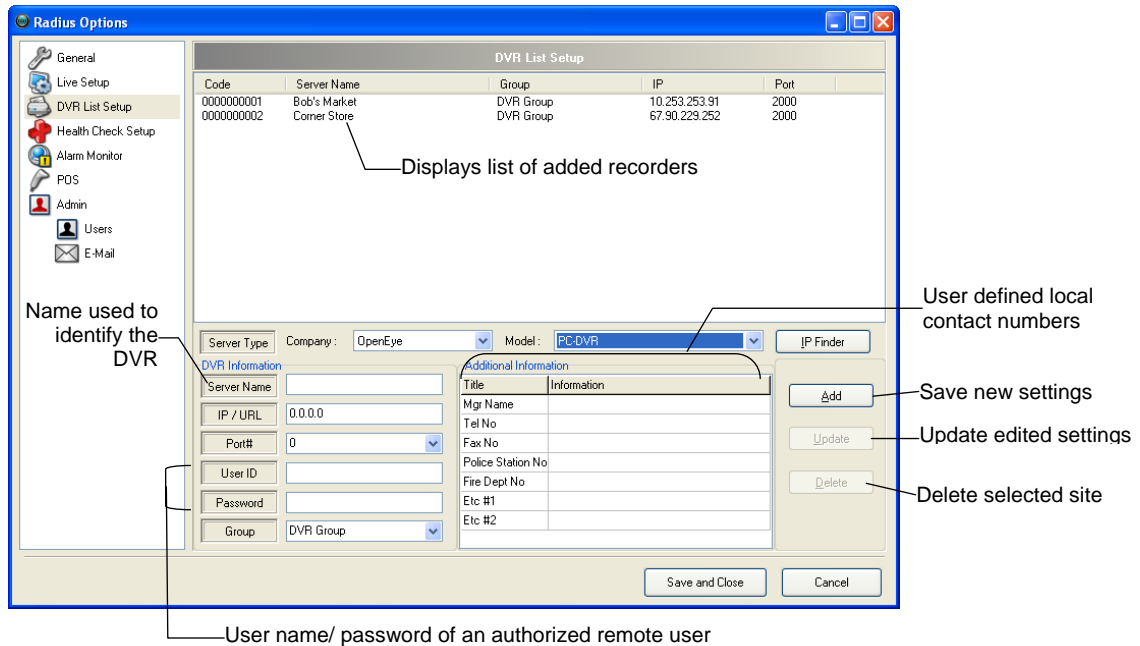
Radius Options

General
Live Setup
DVR List Setup
Health Check Setup
Alarm Monitor
POS
Admin
Users
E-Mail

DVR List Setup

| Code | Server Name | Group | IP | Port |
|---|---|---|---|---|
| 0000000001 | Bob's Market | DVR Group | 10.253.253.91 | 2000 |
| 0000000002 | Corner Store | DVR Group | 67.90.229.252 | 2000 |

Displays list of added recorders

Name used to identify the DVR

User defined local contact numbers

Server Type Company : OpenEye Model : PC-DVR IP Finder

DVR Information
Server Name
IP / URL 0.0.0.0
Port# 0
User ID
Password
Group DVR Group

Additional Information

| Title | Information |
|---|---|
| Mgr Name | |
| Tel No | |
| Fax No | |
| Police Station No | |
| Fire Dept No | |
| Etc #1 | |
| Etc #2 | |

Add
Update
Delete

Save new settings
Update edited settings
Delete selected site

Save and Close
Cancel

User name/ password of an authorized remote user